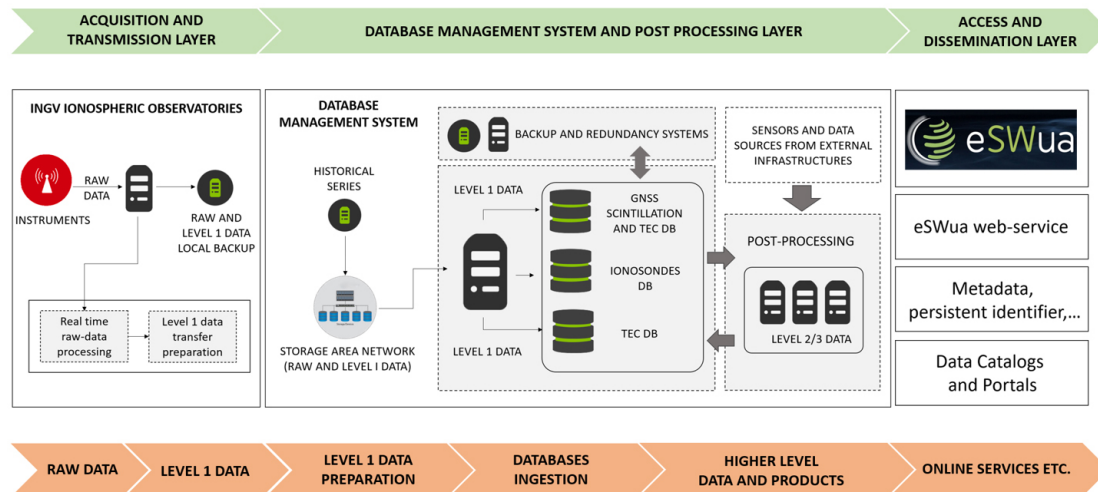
ACQUISITION AND TRANSMISSION LAYER

DATABASE MANAGEMENT SYSTEM AND POST PROCESSING LAYER

ACCESS AND DISSEMINATION LAYER

INGV IONOSPHERIC OBSERVATORIES

INSTRUMENTS

RAW DATA

RAW AND LEVEL 1 DATA LOCAL BACKUP

Real time raw-data processing

Level 1 data transfer preparation

DATABASE MANAGEMENT SYSTEM

HISTORICAL SERIES

STORAGE AREA NETWORK (RAW AND LEVEL I DATA)

BACKUP AND REDUNDANCY SYSTEMS

LEVEL 1 DATA

LEVEL 1 DATA

GNSS SCINTILLATION AND TEC DB

IONOSONDES DB

TEC DB

SENSORS AND DATA SOURCES FROM EXTERNAL INFRASTRUCTURES

POST-PROCESSING

LEVEL 2/3 DATA

eSWua

eSWua web-service

Metadata, persistent identifier,…

Data Catalogs and Portals

RAW DATA

LEVEL 1 DATA

LEVEL 1 DATA PREPARATION

DATABASES INGESTION

HIGHER LEVEL DATA AND PRODUCTS

ONLINE SERVICES ETC.